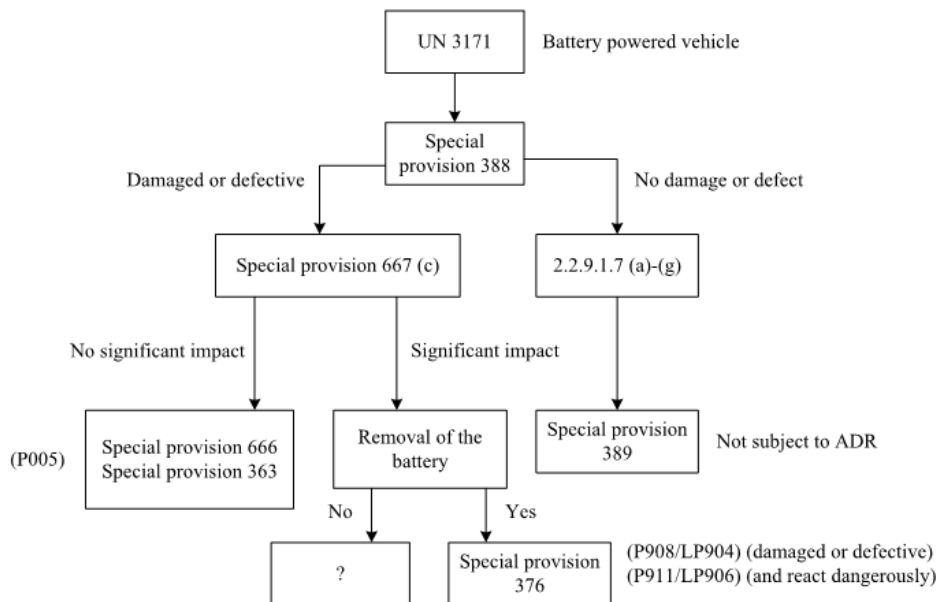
UN 3171

Battery powered vehicle

Special provision 388

Damaged or defective

No damage or defect

Special provision 667 (c)

2.2.9.1.7 (a)-(g)

No significant impact

Significant impact

(P005)

Special provision 666
Special provision 363

Removal of the battery

Special provision 389

Not subject to ADR

No

Yes

?

Special provision 376

(P908/LP904) (damaged or defective)
(P911/LP906) (and react dangerously)